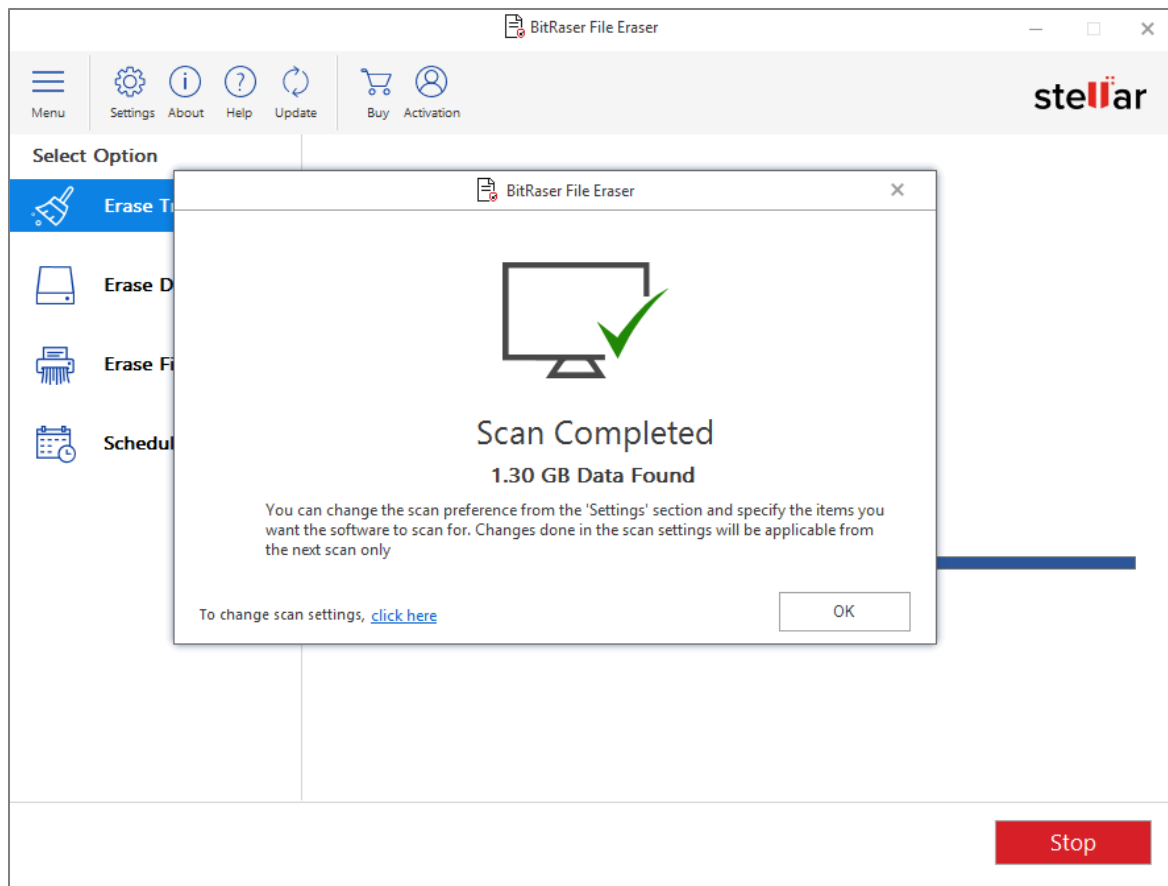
BitRaser File Eraser

Menu
Settings
About
Help
Update
Buy
Activation

stellar

Select Option
Erase Tr
Erase D
Erase Fi
Schedul

BitRaser File Eraser

Scan Completed
1.30 GB Data Found

You can change the scan preference from the 'Settings' section and specify the items you want the software to scan for. Changes done in the scan settings will be applicable from the next scan only

To change scan settings, click here

OK

Stop